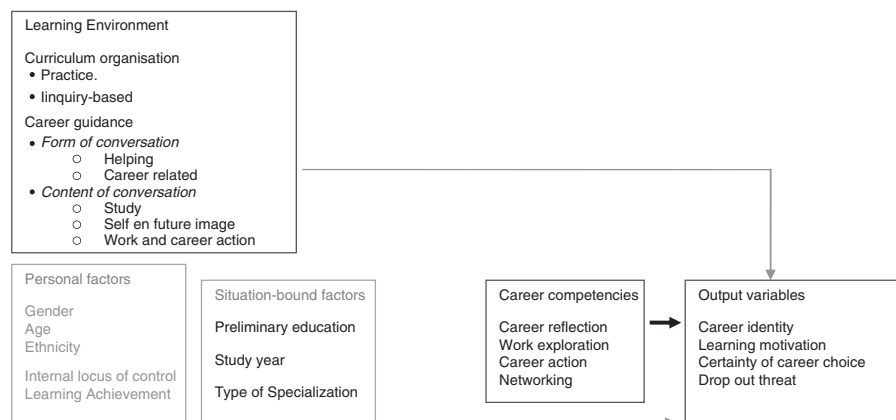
Learning Environment

Curriculum organisation
• Practice.
• Iinquiry-based

Career guidance
• *Form of conversation*
  ○ Helping
  ○ Career related
• *Content of conversation*
  ○ Study
  ○ Self en future image
  ○ Work and career action

Personal factors

Gender
Age
Ethnicity

Internal locus of control
Learning Achievement

Situation-bound factors

Preliminary education

Study year

Type of Specialization

Career competencies

Career reflection
Work exploration
Career action
Networking

Output variables

Career identity
Learning motivation
Certainty of career choice
Drop out threat